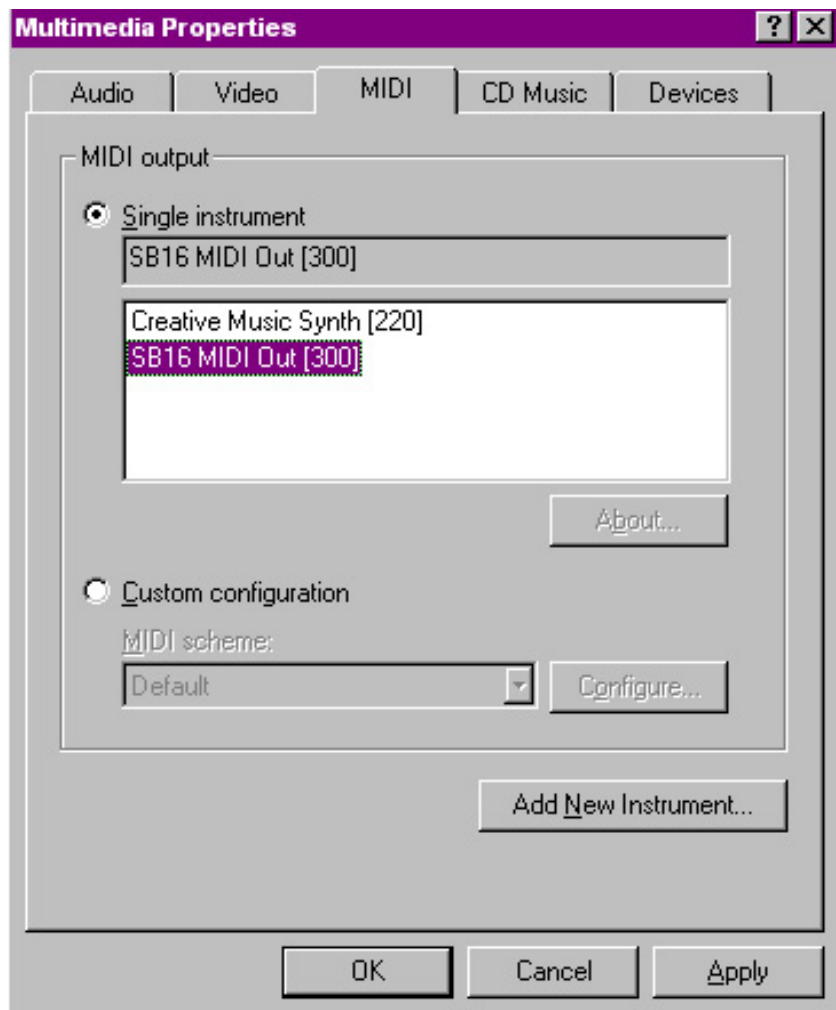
Multimedia Properties

? X

Audio | Video | MIDI | CD Music | Devices

MIDI output

Single instrument

SB16 MIDI Out [300]

Creative Music Synth [220]
SB16 MIDI Out [300]

About...

Custom configuration

MIDI scheme:

Default

Configure...

Add New Instrument...

OK | Cancel | Apply